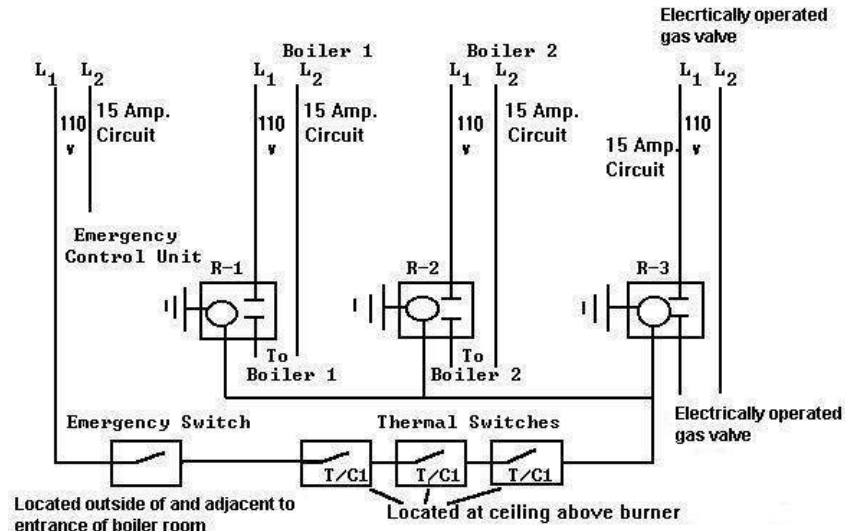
Elecrtically operated gas valve

$L_1$ $L_2$
110 v
15 Amp. Circuit

Emergency Control Unit

Boiler 1
$L_1$ $L_2$
110 v
15 Amp. Circuit

Boiler 2
$L_1$ $L_2$
110 v
15 Amp. Circuit

$L_1$ $L_2$
110 v
15 Amp. Circuit

R-1
R-2
R-3

To Boiler 1
To Boiler 2

Electrically operated gas valve

Emergency Switch
Thermal Switches
T/C1
T/C1
T/C1

Located outside of and adjacent to entrance of boiler room
Located at ceiling above burner